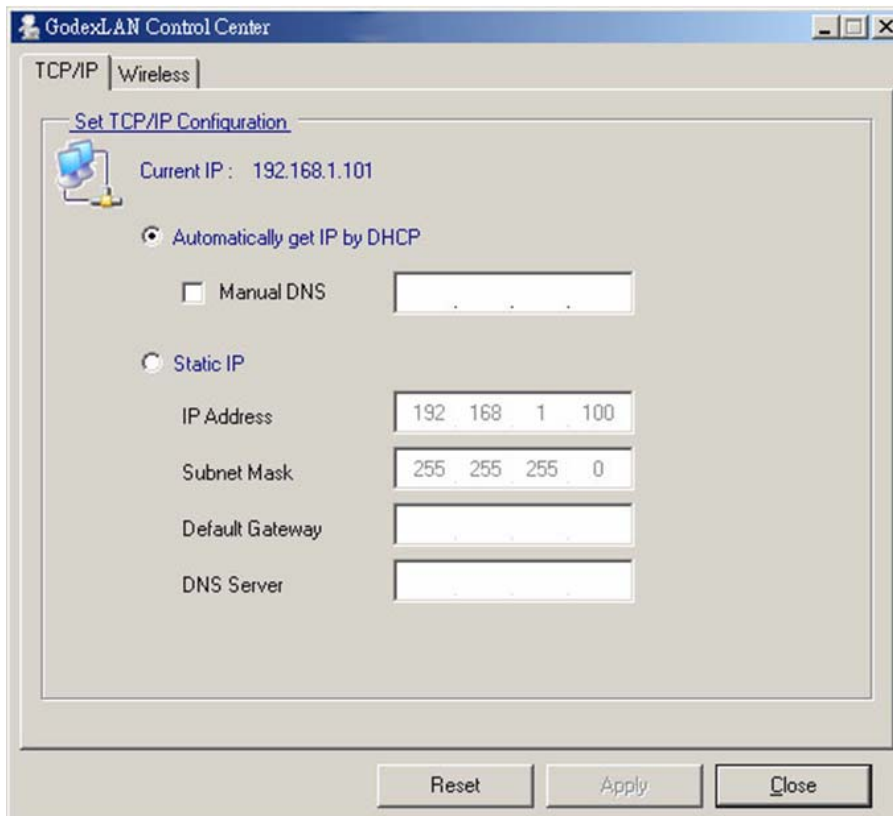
GodexLAN Control Center

TCP/IP | Wireless

Set TCP/IP Configuration

Current IP : 192.168.1.101

Automatically get IP by DHCP

Manual DNS

Static IP

IP Address 192 . 168 . 1 . 100

Subnet Mask 255 . 255 . 255 . 0

Default Gateway

DNS Server

Reset Apply Close